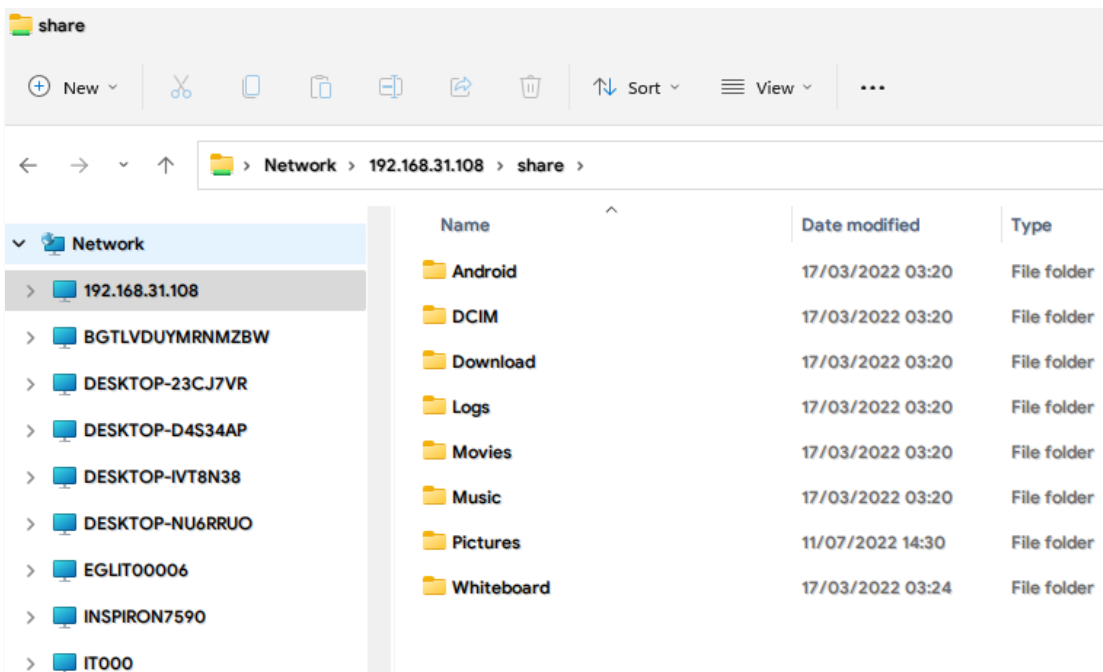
share

New Sort View ···

Network > 192.168.31.108 > share >

Network
192.168.31.108
BGTLVDUYMRNMZBW
DESKTOP-23CJ7VR
DESKTOP-D4S34AP
DESKTOP-IVT8N38
DESKTOP-NU6RRUO
EGLIT00006
INSPIRON7590
IT000

| Name | Date modified | Type |
|---|---|---|
| Android | 17/03/2022 03:20 | File folder |
| DCIM | 17/03/2022 03:20 | File folder |
| Download | 17/03/2022 03:20 | File folder |
| Logs | 17/03/2022 03:20 | File folder |
| Movies | 17/03/2022 03:20 | File folder |
| Music | 17/03/2022 03:20 | File folder |
| Pictures | 11/07/2022 14:30 | File folder |
| Whiteboard | 17/03/2022 03:24 | File folder |